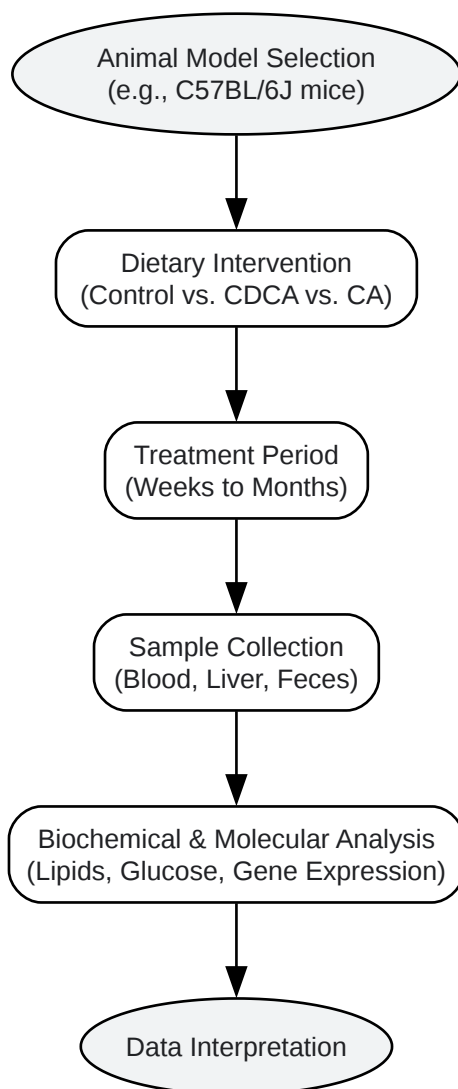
Animal Model Selection
(e.g., C57BL/6J mice)

Dietary Intervention
(Control vs. CDCA vs. CA)

Treatment Period
(Weeks to Months)

Sample Collection
(Blood, Liver, Feces)

Biochemical & Molecular Analysis
(Lipids, Glucose, Gene Expression)

Data Interpretation